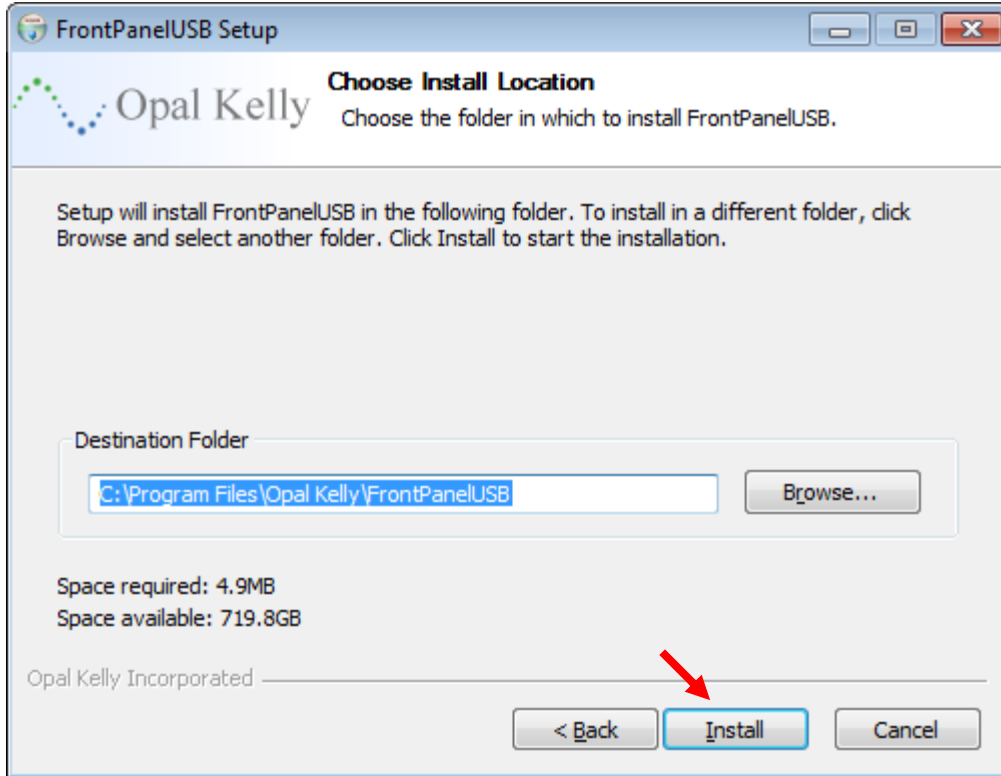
FrontPanelUSB Setup

Opal Kelly

Choose Install Location

Choose the folder in which to install FrontPanelUSB.

Setup will install FrontPanelUSB in the following folder. To install in a different folder, click Browse and select another folder. Click Install to start the installation.

Destination Folder

C:\Program Files\Opal Kelly\FrontPanelUSB

Browse...

Space required: 4.9MB
Space available: 719.8GB

Opal Kelly Incorporated

< Back

Install

Cancel